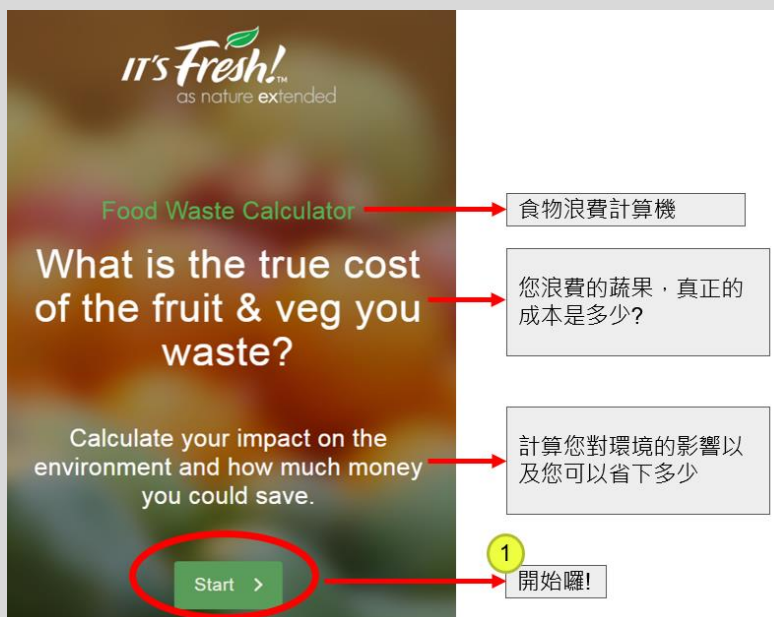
IT'S Fresh!™
as nature extended

Food Waste Calculator

What is the true cost of the fruit & veg you waste?

Calculate your impact on the environment and how much money you could save.

Start >

食物浪費計算機

您浪費的蔬果，真正的成本是多少?

計算您對環境的影響以及您可以省下多少

1

開始囉!